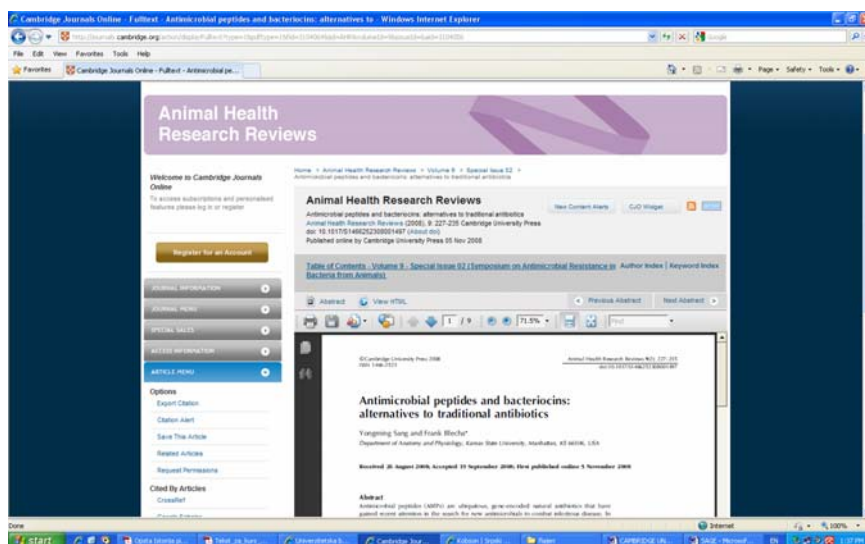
Cambridge Journals Online - Fulltext - Antimicrobial peptides and bacteriocins: alternatives to - Windows Internet Explorer

http://journals.cambridge.org/action/displayFulltext?type=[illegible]

File Edit View Favorites Tools Help

Favorites Cambridge Journals Online - Fulltext - Antimicrobial pe...

Page • Safety • Tools •

Animal Health Research Reviews

Welcome to Cambridge Journals Online

To access subscriptions and personalised features please log in or register

Register for an Account

JOURNAL INFORMATION

JOURNAL MENU

SPECIAL SALES

ACCESS INFORMATION

ARTICLE MENU

Options
Export Citation
Citation Alert
Save This Article
Related Articles
Request Permissions

Cited By Articles
CrossRef

Home > Animal Health Research Reviews > Volume 9 > Special Issue 02 > Antimicrobial peptides and bacteriocins: alternatives to traditional antibiotics

Animal Health Research Reviews

Antimicrobial peptides and bacteriocins: alternatives to traditional antibiotics
Animal Health Research Reviews (2008), 9: 227-235 Cambridge University Press
doi: 10.1017/S1466252308001497 (About doi)
Published online by Cambridge University Press 05 Nov 2008

New Content Alerts CJO Widget

Table of Contents - Volume 9 - Special Issue 02 (Symposium on Antimicrobial Resistance in Bacteria from Animals) Author Index | Keyword Index

Abstract View HTML

Previous Abstract Next Abstract

1 / 9 71.5% Find

©Cambridge University Press 2008
ISSN 1466-2523

Animal Health Research Reviews 9(2); 227–235
doi:10.1017/S1466252308001497

Antimicrobial peptides and bacteriocins: alternatives to traditional antibiotics

Yongming Sang and Frank Blecha*
Department of Anatomy and Physiology, Kansas State University, Manhattan, KS 66506, USA

Received 20 August 2008; Accepted 15 September 2008; First published online 5 November 2008

Abstract
Antimicrobial peptides (AMPs) are ubiquitous, gene-encoded natural antibiotics that have gained recent attention in the search for new antimicrobials to combat infectious disease. In

Done Internet 100%

start Cambridge Jour... CAMBRIDGE UN... SAGE - Microsof... EN 1:37 PM